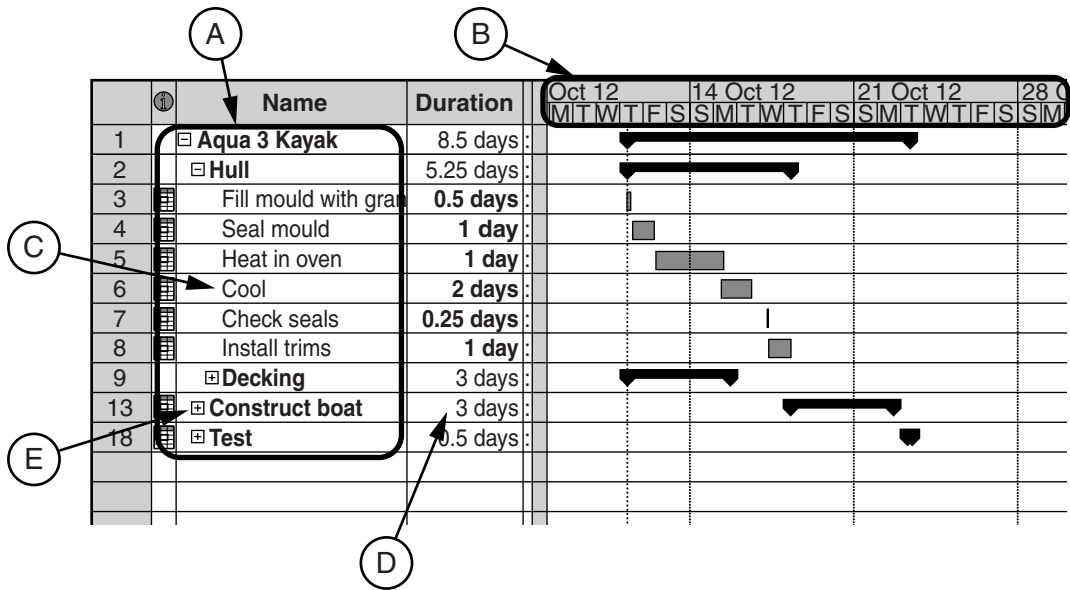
A

B

| | ⓘ | Name | Duration |
|---|---|---|---|
| 1 | | ⊟ Aqua 3 Kayak | 8.5 days |
| 2 | | ⊟ Hull | 5.25 days |
| 3 | | Fill mould with gran | 0.5 days |
| 4 | | Seal mould | 1 day |
| 5 | | Heat in oven | 1 day |
| 6 | | Cool | 2 days |
| 7 | | Check seals | 0.25 days |
| 8 | | Install trims | 1 day |
| 9 | | ⊞ Decking | 3 days |
| 13 | | ⊞ Construct boat | 3 days |
| 18 | | ⊞ Test | 0.5 days |

Oct 12 14 Oct 12 21 Oct 12 28 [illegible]

M T W T F S S M T W T F S S M T W T F S S M

C

D

E